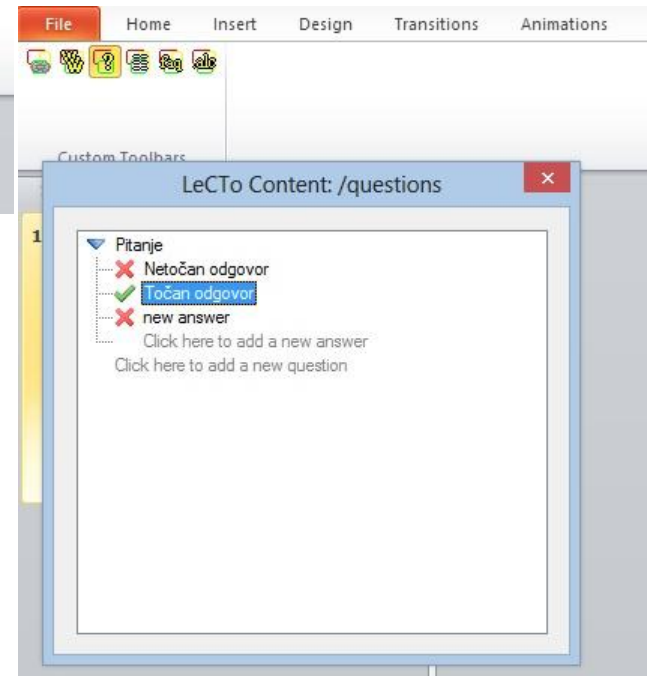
File Home Insert Design Transitions Animations

Custom Toolbars

1

LeCTo Content: /questions

Pitanje
Netočan odgovor
Točan odgovor
new answer
Click here to add a new answer
Click here to add a new question